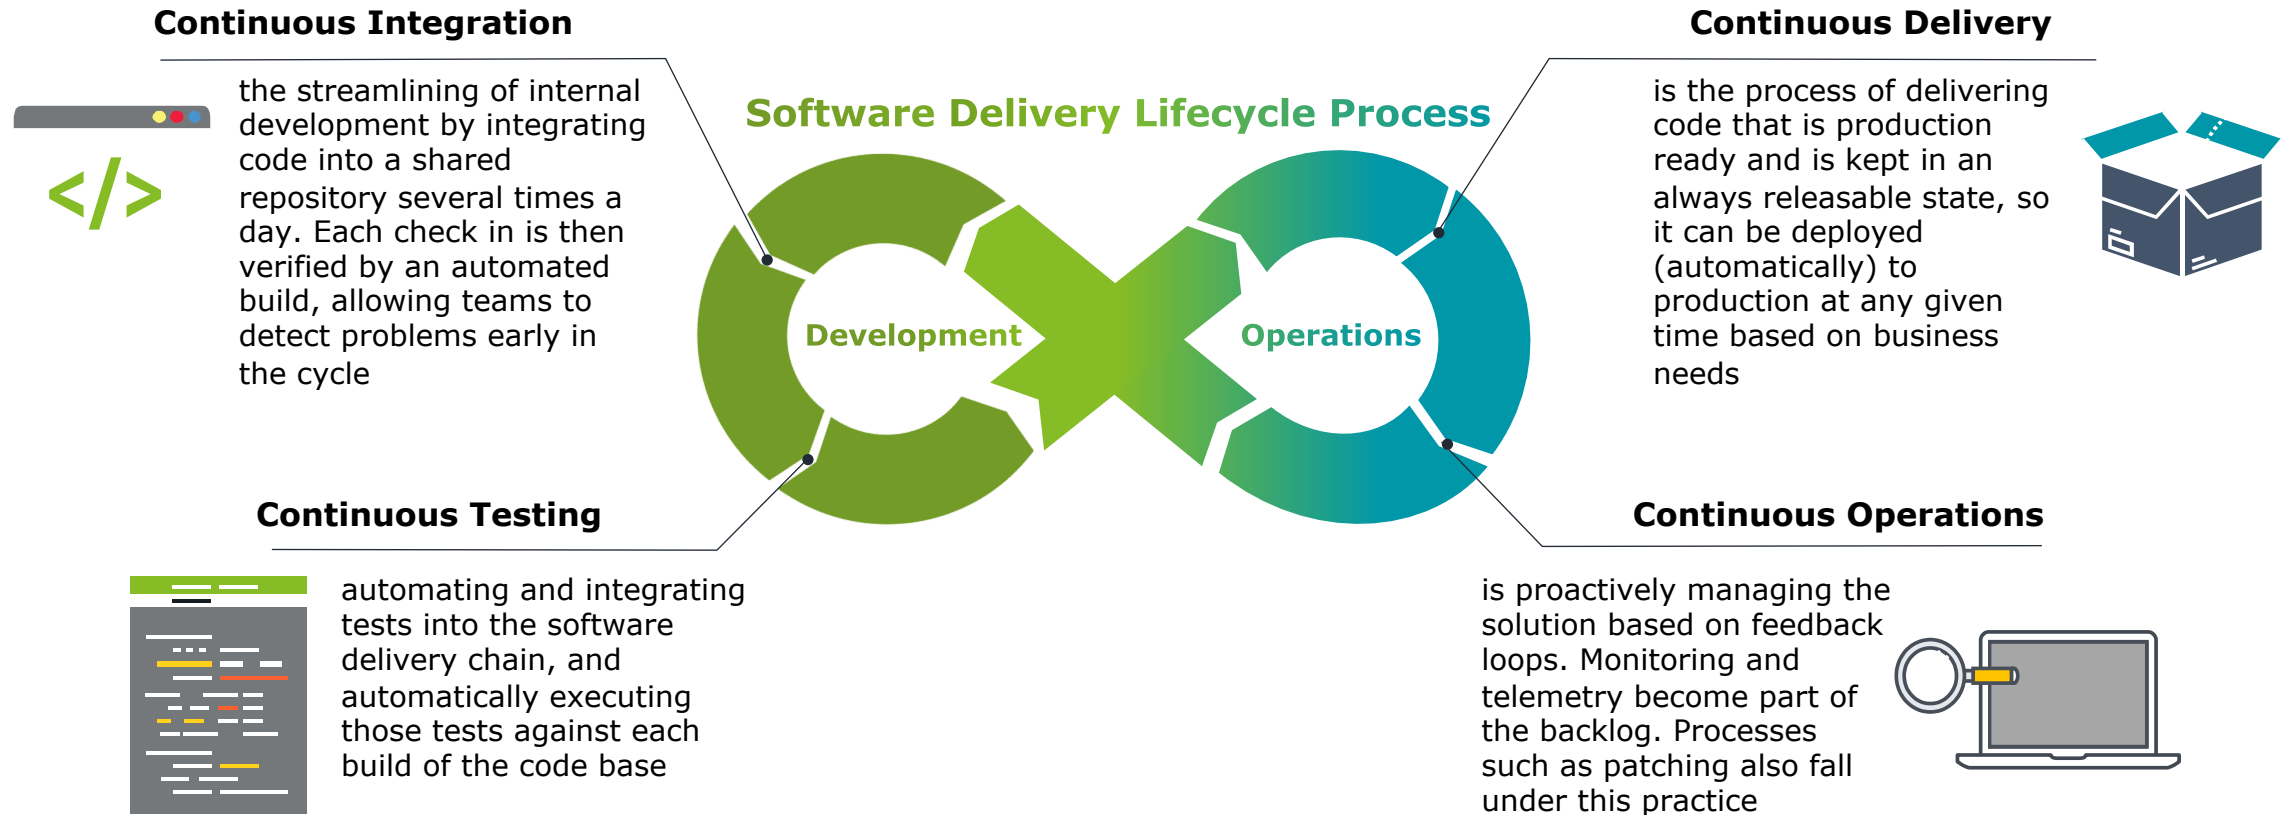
Continuous Integration

the streamlining of internal development by integrating code into a shared repository several times a day. Each check in is then verified by an automated build, allowing teams to detect problems early in the cycle

</>

Software Delivery Lifecycle Process

Development

Operations

Continuous Delivery

is the process of delivering code that is production ready and is kept in an always releasable state, so it can be deployed (automatically) to production at any given time based on business needs

Continuous Testing

automating and integrating tests into the software delivery chain, and automatically executing those tests against each build of the code base

Continuous Operations

is proactively managing the solution based on feedback loops. Monitoring and telemetry become part of the backlog. Processes such as patching also fall under this practice